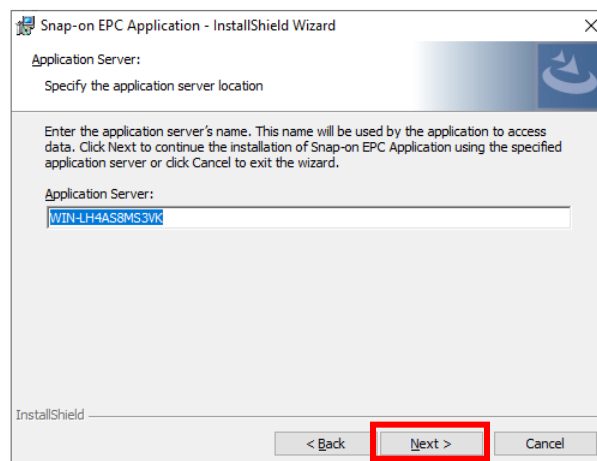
Snap-on EPC Application - InstallShield Wizard

Application Server:

Specify the application server location

Enter the application server's name. This name will be used by the application to access data. Click Next to continue the installation of Snap-on EPC Application using the specified application server or click Cancel to exit the wizard.

Application Server:

WIN-LH4AS8MS3VK

InstallShield

< Back

Next >

Cancel